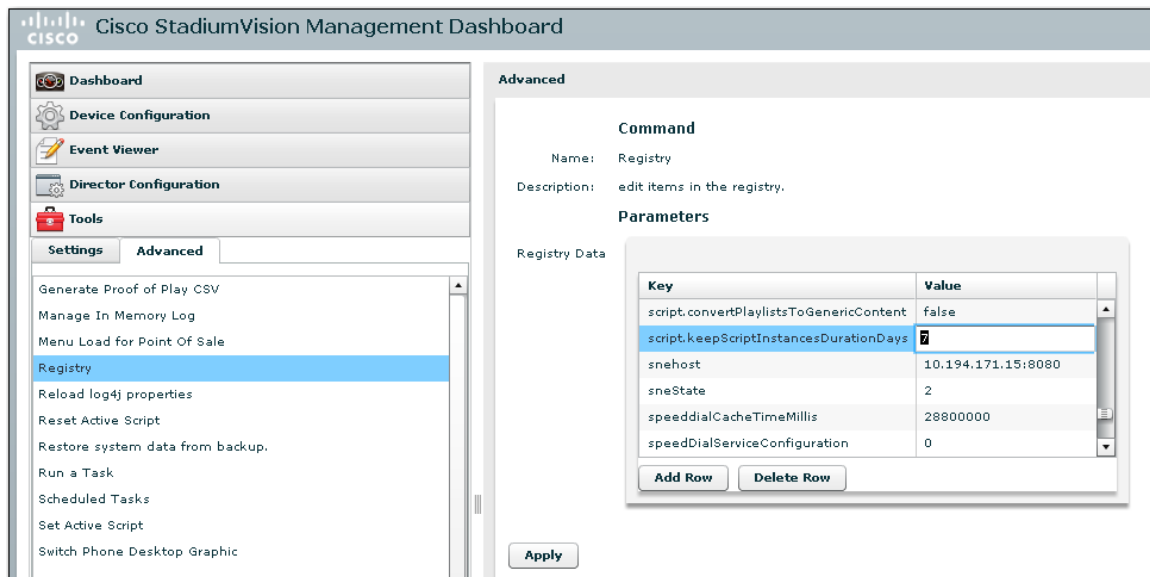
cisco Cisco StadiumVision Management Dashboard

Dashboard
Device Configuration
Event Viewer
Director Configuration
Tools

Settings
Advanced

Generate Proof of Play CSV
Manage In Memory Log
Menu Load for Point Of Sale
Registry
Reload log4j properties
Reset Active Script
Restore system data from backup.
Run a Task
Scheduled Tasks
Set Active Script
Switch Phone Desktop Graphic

Advanced

Command
Name: Registry
Description: edit items in the registry.
Parameters
Registry Data

| Key | Value |
|---|---|
| script.convertPlaylistsToGenericContent | false |
| script.keepScriptInstancesDurationDays | 7 |
| snehost | 10.194.171.15:8080 |
| sneState | 2 |
| speeddialCacheTimeMillis | 28800000 |
| speedDialServiceConfiguration | 0 |

Add Row
Delete Row

Apply